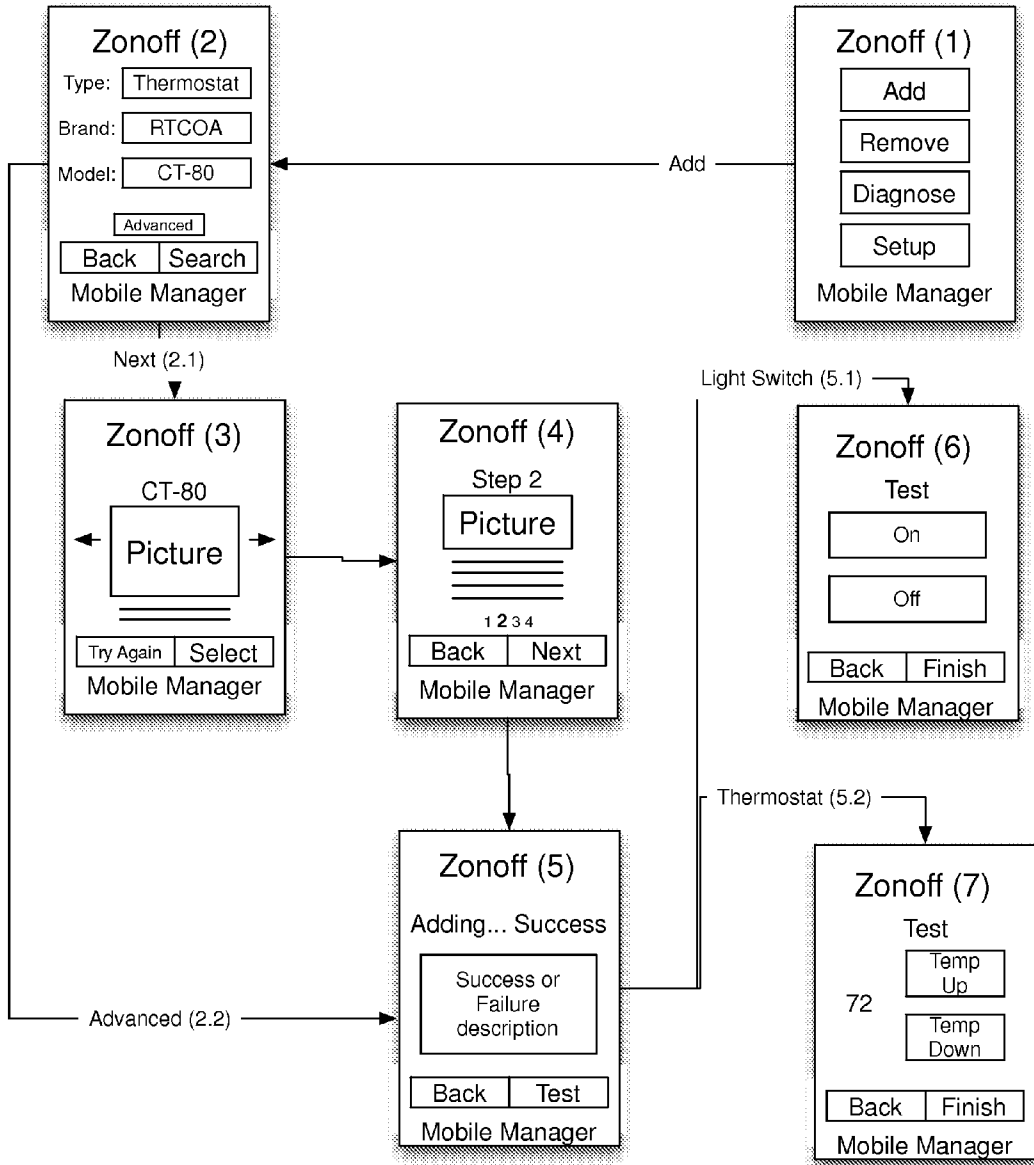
Zonoff (2)

Type: Thermostat

Brand: RTCOA

Model: CT-80

Advanced

Back | Search

Mobile Manager

Add

Zonoff (1)

Add

Remove

Diagnose

Setup

Mobile Manager

Next (2.1)

Light Switch (5.1)

Zonoff (3)

CT-80

Picture

Try Again | Select

Mobile Manager

Zonoff (4)

Step 2

Picture

1 2 3 4

Back | Next

Mobile Manager

Zonoff (6)

Test

On

Off

Back | Finish

Mobile Manager

Thermostat (5.2)

Zonoff (5)

Adding... Success

Success or Failure description

Back | Test

Mobile Manager

Advanced (2.2)

Zonoff (7)

Test

72

Temp Up

Temp Down

Back | Finish

Mobile Manager